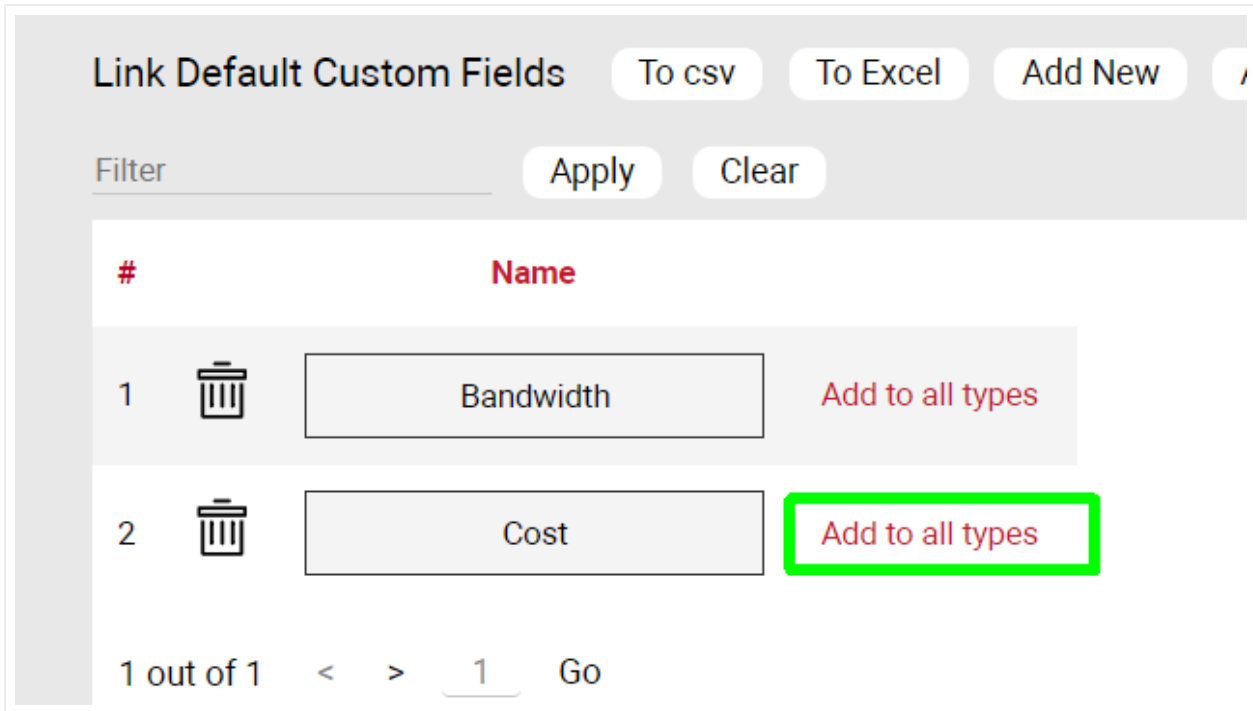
Link Default Custom Fields To csv To Excel Add New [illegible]

Filter Apply Clear

| # | | Name | |
|---|---|---|---|
| 1 | | Bandwidth | Add to all types |
| 2 | | Cost | Add to all types |

1 out of 1 < > 1 Go